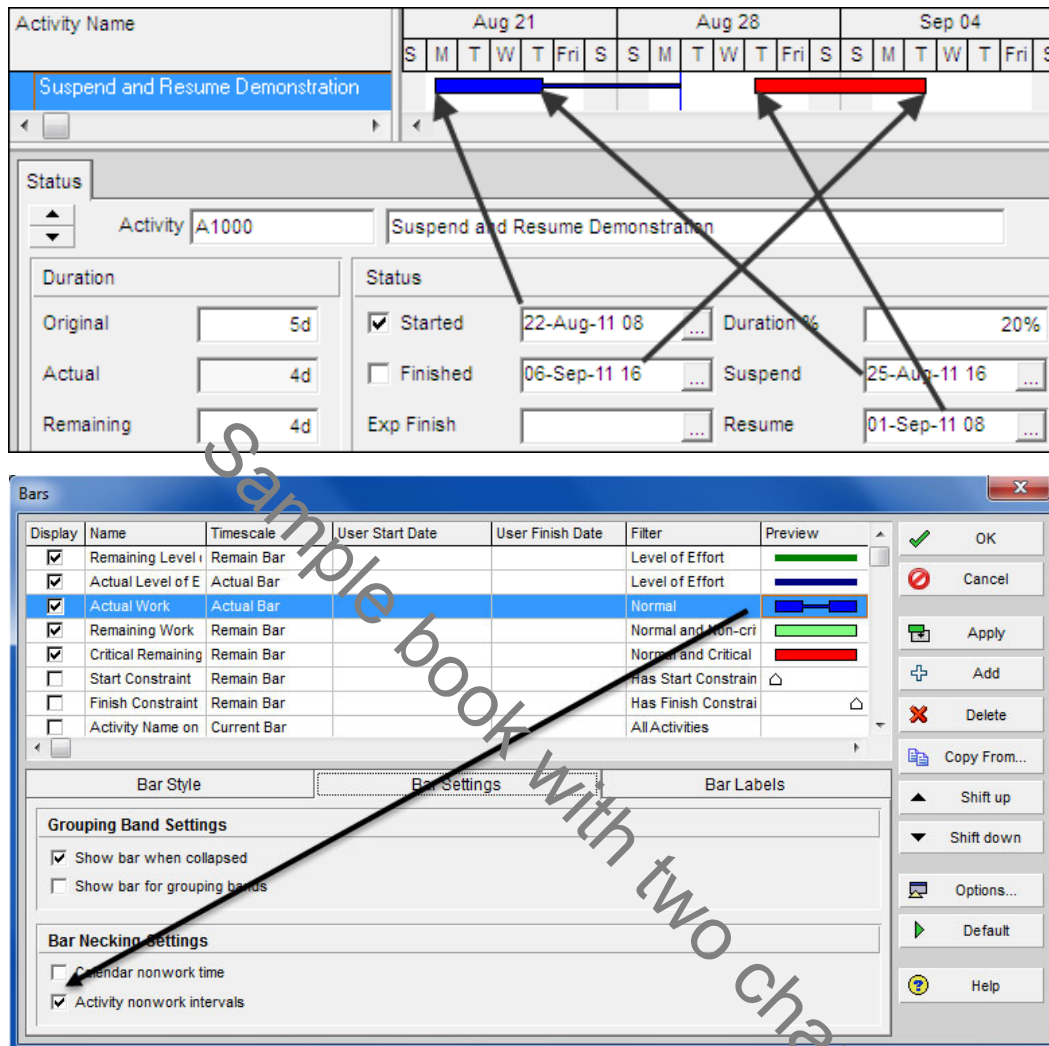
| Activity Name | Aug 21 | Aug 28 | Sep 04 |
|---|---|---|---|
| | S M T W T Fri S | S M T W T Fri S | S M T W T Fri S |
| Suspend and Resume Demonstration | | | |

Status

Activity A1000 Suspend and Resume Demonstration

Duration

Original 5d

Actual 4d

Remaining 4d

Status

Started 22-Aug-11 08

Finished 06-Sep-11 16

Exp Finish

Duration % 20%

Suspend 25-Aug-11 16

Resume 01-Sep-11 08

Sample book with two cha

Bars

| Display | Name | Timescale | User Start Date | User Finish Date | Filter | Preview |
|---|---|---|---|---|---|---|
| ☑ | Remaining Level | Remain Bar | | | Level of Effort | |
| ☑ | Actual Level of E | Actual Bar | | | Level of Effort | |
| ☑ | Actual Work | Actual Bar | | | Normal | |
| ☑ | Remaining Work | Remain Bar | | | Normal and Non-cri | |
| ☑ | Critical Remaining | Remain Bar | | | Normal and Critical | |
| ☐ | Start Constraint | Remain Bar | | | Has Start Constrain | |
| ☐ | Finish Constraint | Remain Bar | | | Has Finish Constrai | |
| ☐ | Activity Name on | Current Bar | | | All Activities | |

OK

Cancel

Apply

Add

Delete

Copy From...

Shift up

Shift down

Options...

Default

Help

Bar Style

Bar Settings

Bar Labels

Grouping Band Settings

Show bar when collapsed

Show bar for grouping bands

Bar Necking Settings

Calendar nonwork time

Activity nonwork intervals